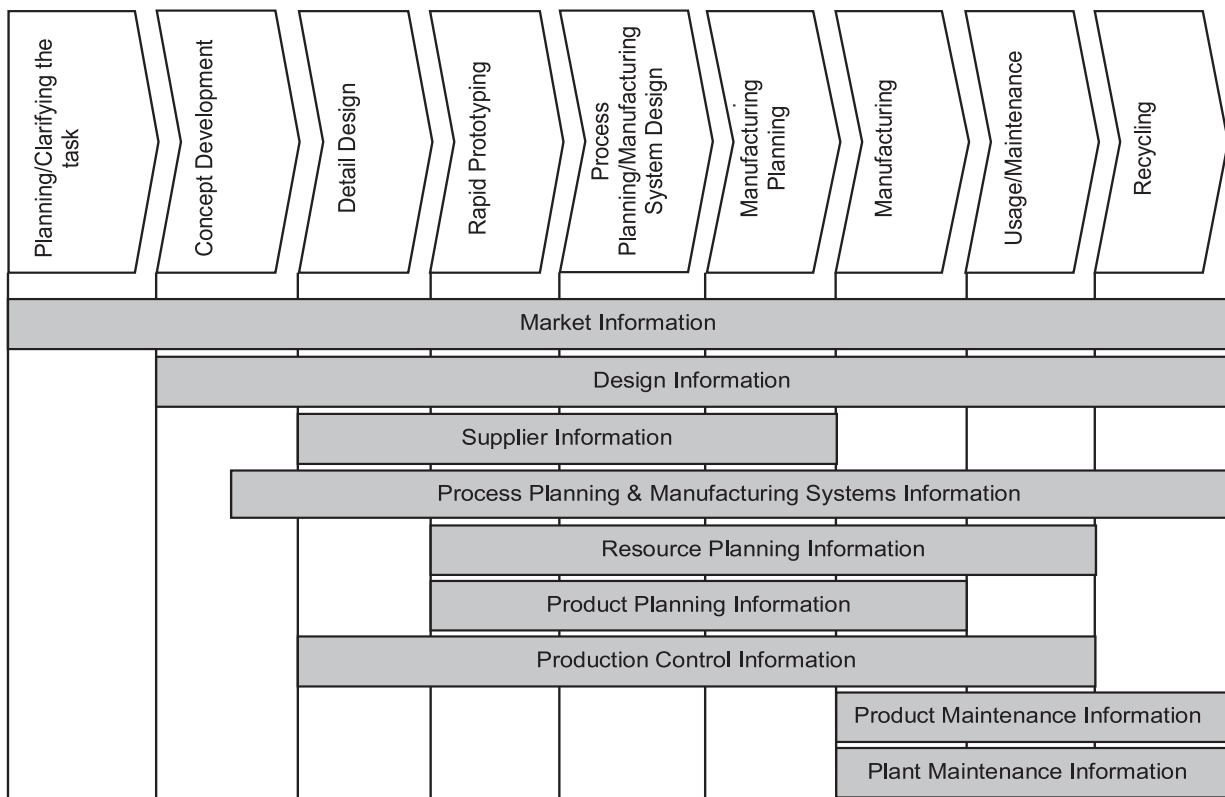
Planning/Clarifying the task

Concept Development

Detail Design

Rapid Prototyping

Process Planning/Manufacturing System Design

Manufacturing Planning

Manufacturing

Usage/Maintenance

Recycling

Market Information

Design Information

Supplier Information

Process Planning & Manufacturing Systems Information

Resource Planning Information

Product Planning Information

Production Control Information

Product Maintenance Information

Plant Maintenance Information